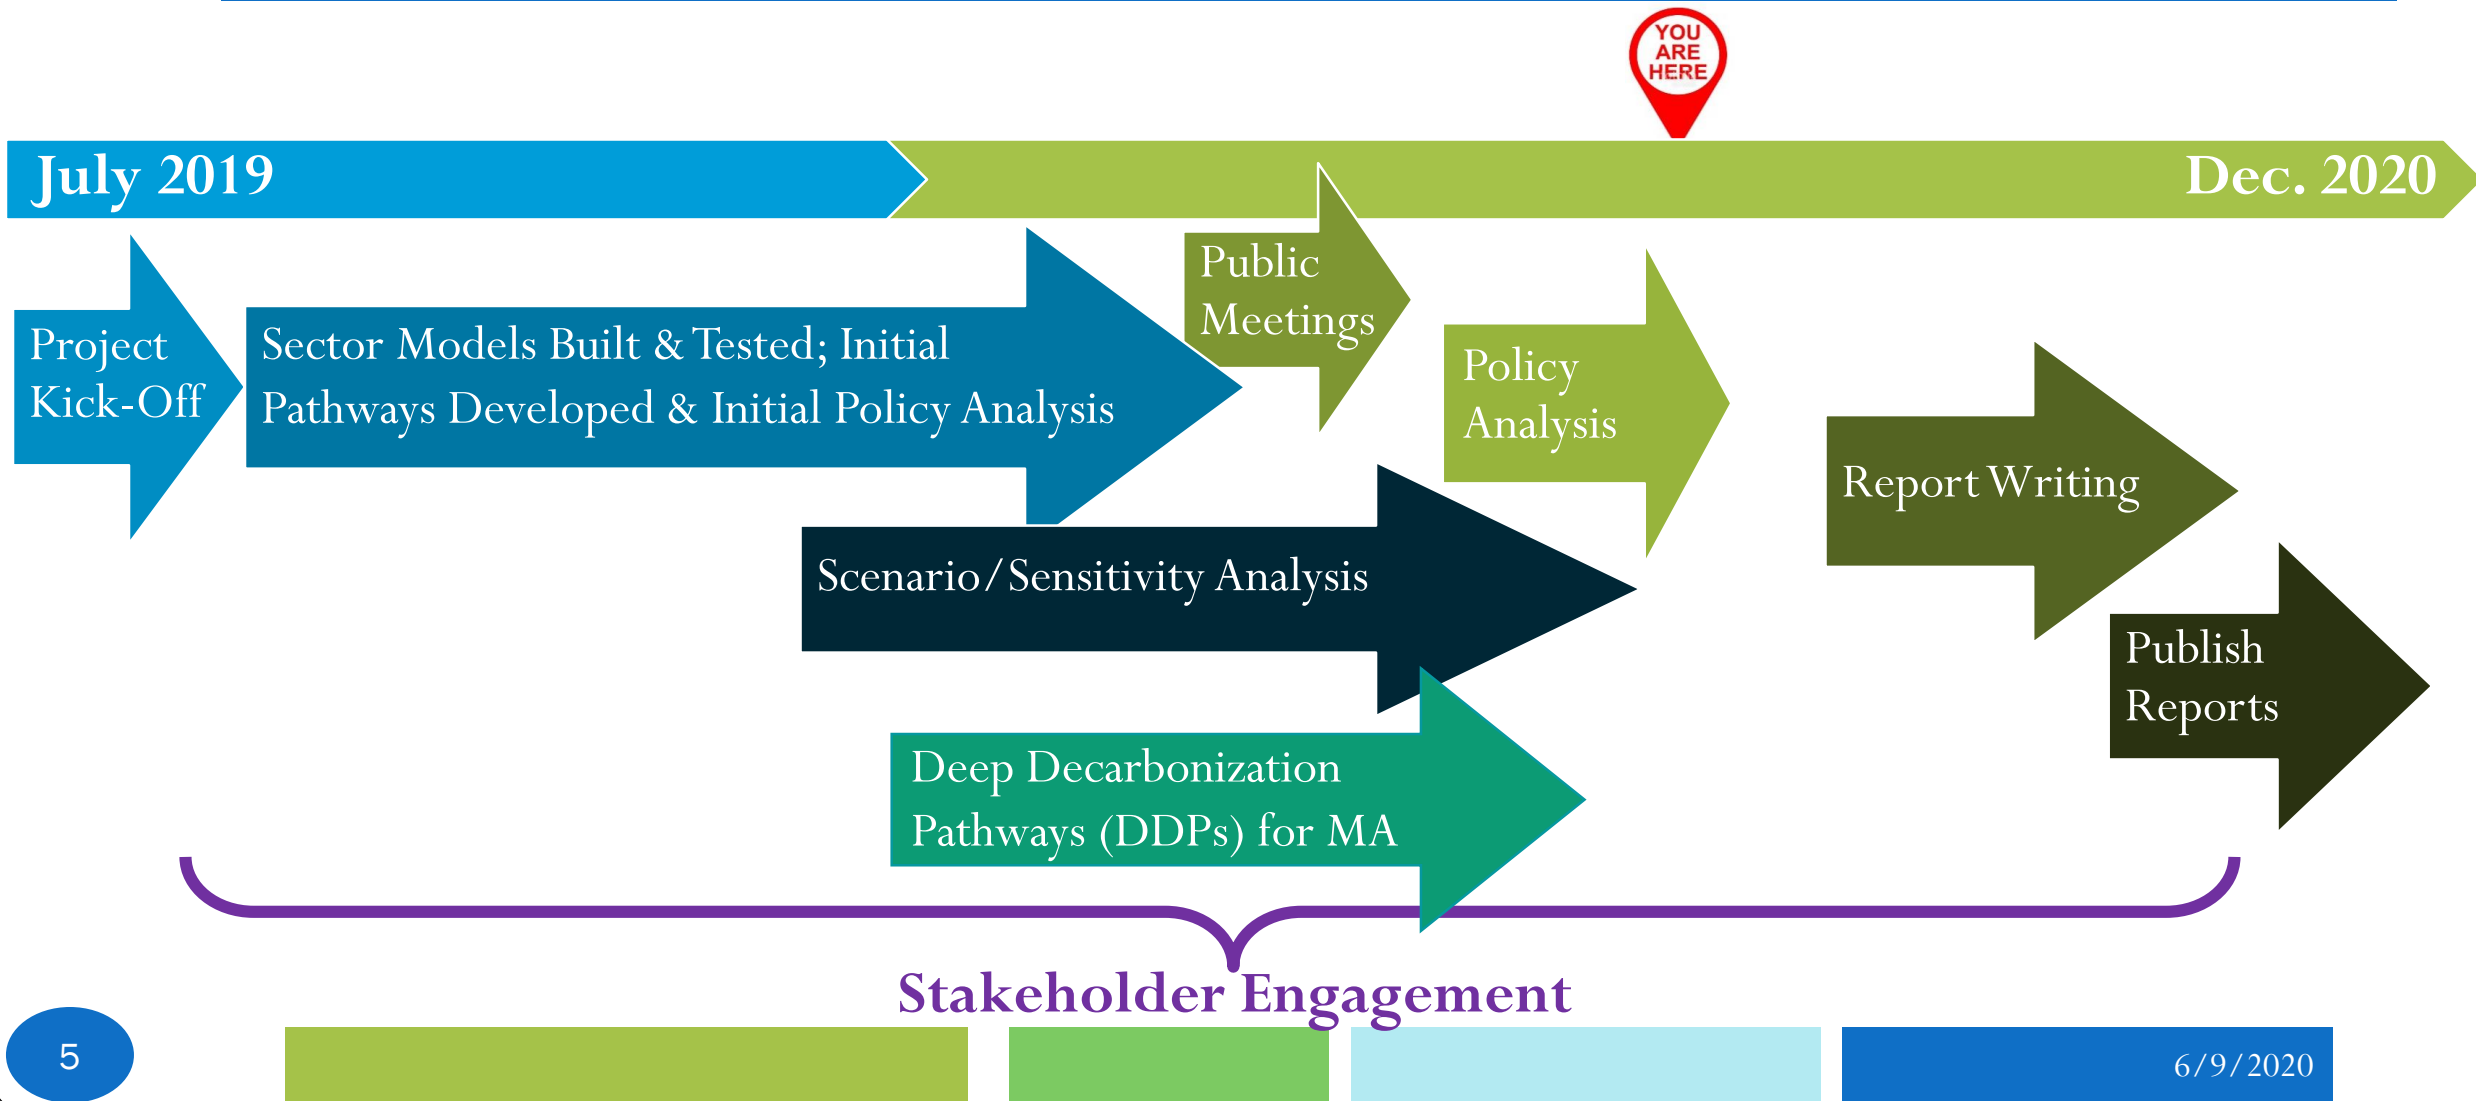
YOU ARE HERE

July 2019

Dec. 2020

Project Kick-Off

Sector Models Built & Tested; Initial Pathways Developed & Initial Policy Analysis

Public Meetings

Policy Analysis

Report Writing

Scenario/Sensitivity Analysis

Publish Reports

Deep Decarbonization Pathways (DDPs) for MA

Stakeholder Engagement

5

6/9/2020